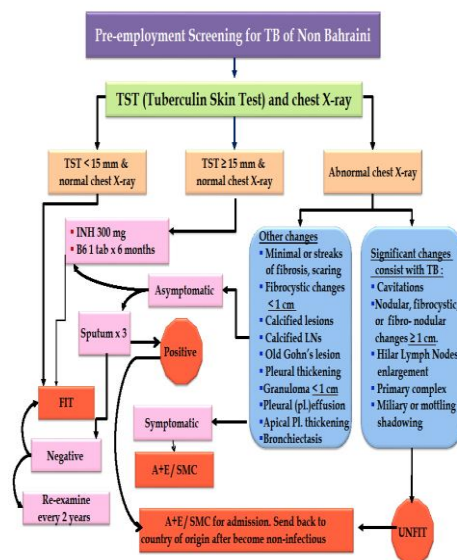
Pre-employment Screening for TB of Non Bahraini

TST (Tuberculin Skin Test) and chest X-ray

TST < 15 mm & normal chest X-ray

TST ≥ 15 mm & normal chest X-ray

Abnormal chest X-ray

• INH 300 mg
• B6 1 tab x 6 months

Other changes
• Minimal or streaks of fibrosis, scaring
• Fibrocystic changes ≤ 1 cm
• Calcified lesions
• Calcified LNs
• Old Gohn's lesion
• Pleural thickening
• Granuloma ≤ 1 cm
• Pleural (pl.)effusion
• Apical Pl. thickening
• Bronchiectasis

Significant changes consist with TB :
• Cavitations
• Nodular, fibrocystic or fibro- nodular changes ≥ 1 cm.
• Hilar Lymph Nodes enlargement
• Primary complex
• Miliary or mottling shadowing

Asymptomatic

Sputum x 3

Positive

FIT

Symptomatic

A+E / SMC

Negative

Re-examine every 2 years

A+E / SMC for admission. Send back to country of origin after become non-infectious

UNFIT